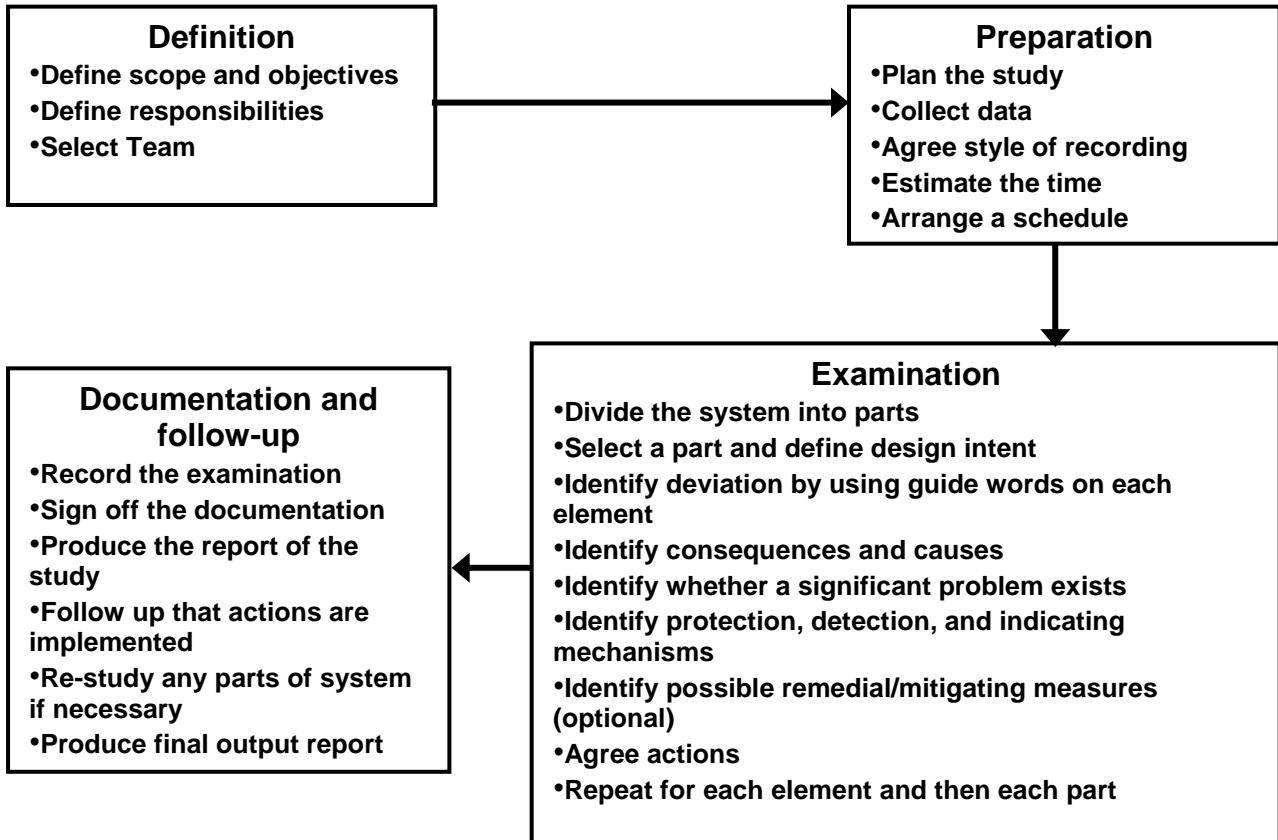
Definition
•Define scope and objectives
•Define responsibilities
•Select Team

Preparation
•Plan the study
•Collect data
•Agree style of recording
•Estimate the time
•Arrange a schedule

Examination
•Divide the system into parts
•Select a part and define design intent
•Identify deviation by using guide words on each element
•Identify consequences and causes
•Identify whether a significant problem exists
•Identify protection, detection, and indicating mechanisms
•Identify possible remedial/mitigating measures (optional)
•Agree actions
•Repeat for each element and then each part

Documentation and follow-up
•Record the examination
•Sign off the documentation
•Produce the report of the study
•Follow up that actions are implemented
•Re-study any parts of system if necessary
•Produce final output report